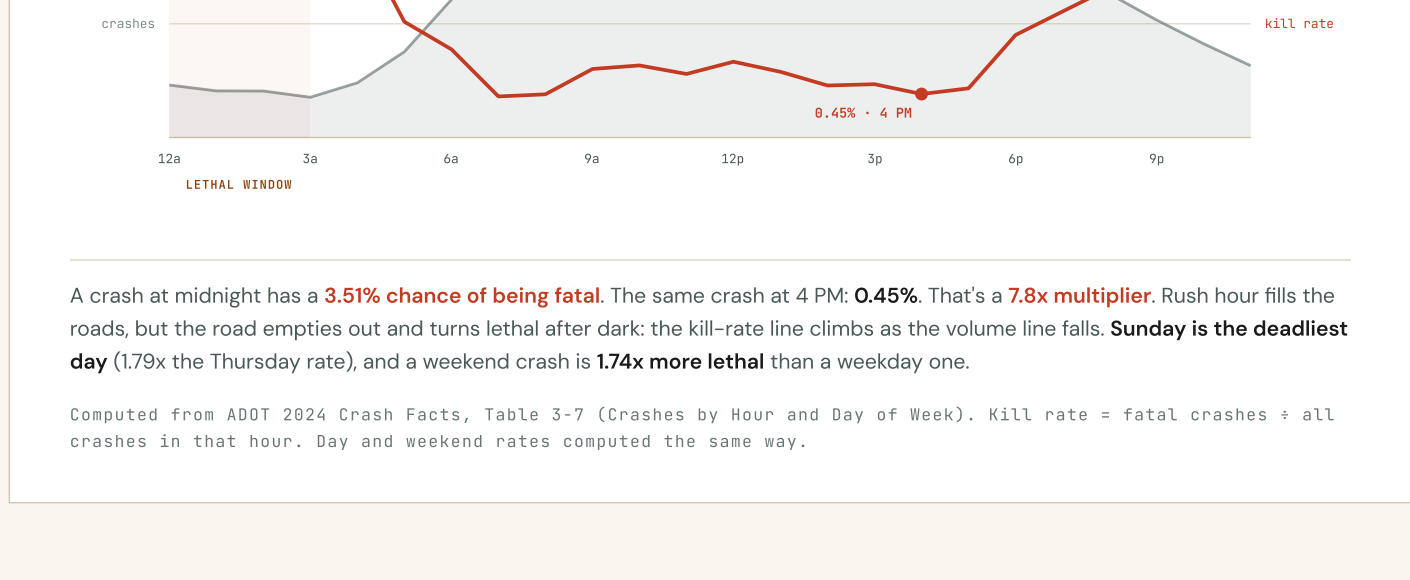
crashes

kill rate

0.45% · 4 PM

12a

3a

6a

9a

12p

3p

6p

9p

LETHAL WINDOW

A crash at midnight has a 3.51% chance of being fatal. The same crash at 4 PM: 0.45%. That's a 7.8x multiplier. Rush hour fills the roads, but the road empties out and turns lethal after dark: the kill-rate line climbs as the volume line falls. Sunday is the deadliest day (1.79x the Thursday rate), and a weekend crash is 1.74x more lethal than a weekday one.

Computed from ADOT 2024 Crash Facts, Table 3-7 (Crashes by Hour and Day of Week). Kill rate = fatal crashes ÷ all crashes in that hour. Day and weekend rates computed the same way.